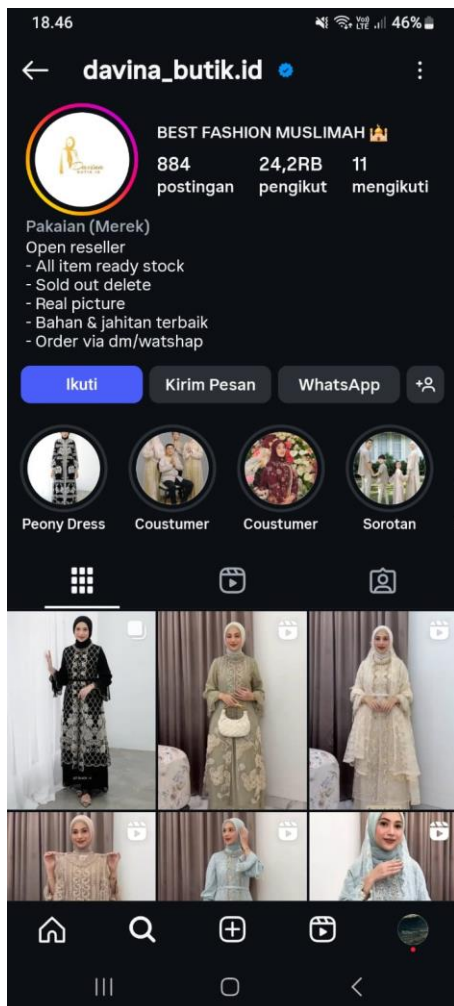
18.46

46%

davina_butik.id

BEST FASHION MUSLIMAH 🕌

884 postingan

24,2RB pengikut

11 mengikuti

Pakaian (Merek)
Open reseller
- All item ready stock
- Sold out delete
- Real picture
- Bahan & jahitan terbaik
- Order via dm/watshap

Ikuti

Kirim Pesan

WhatsApp

Peony Dress

Coustumer

Coustumer

Sorotan